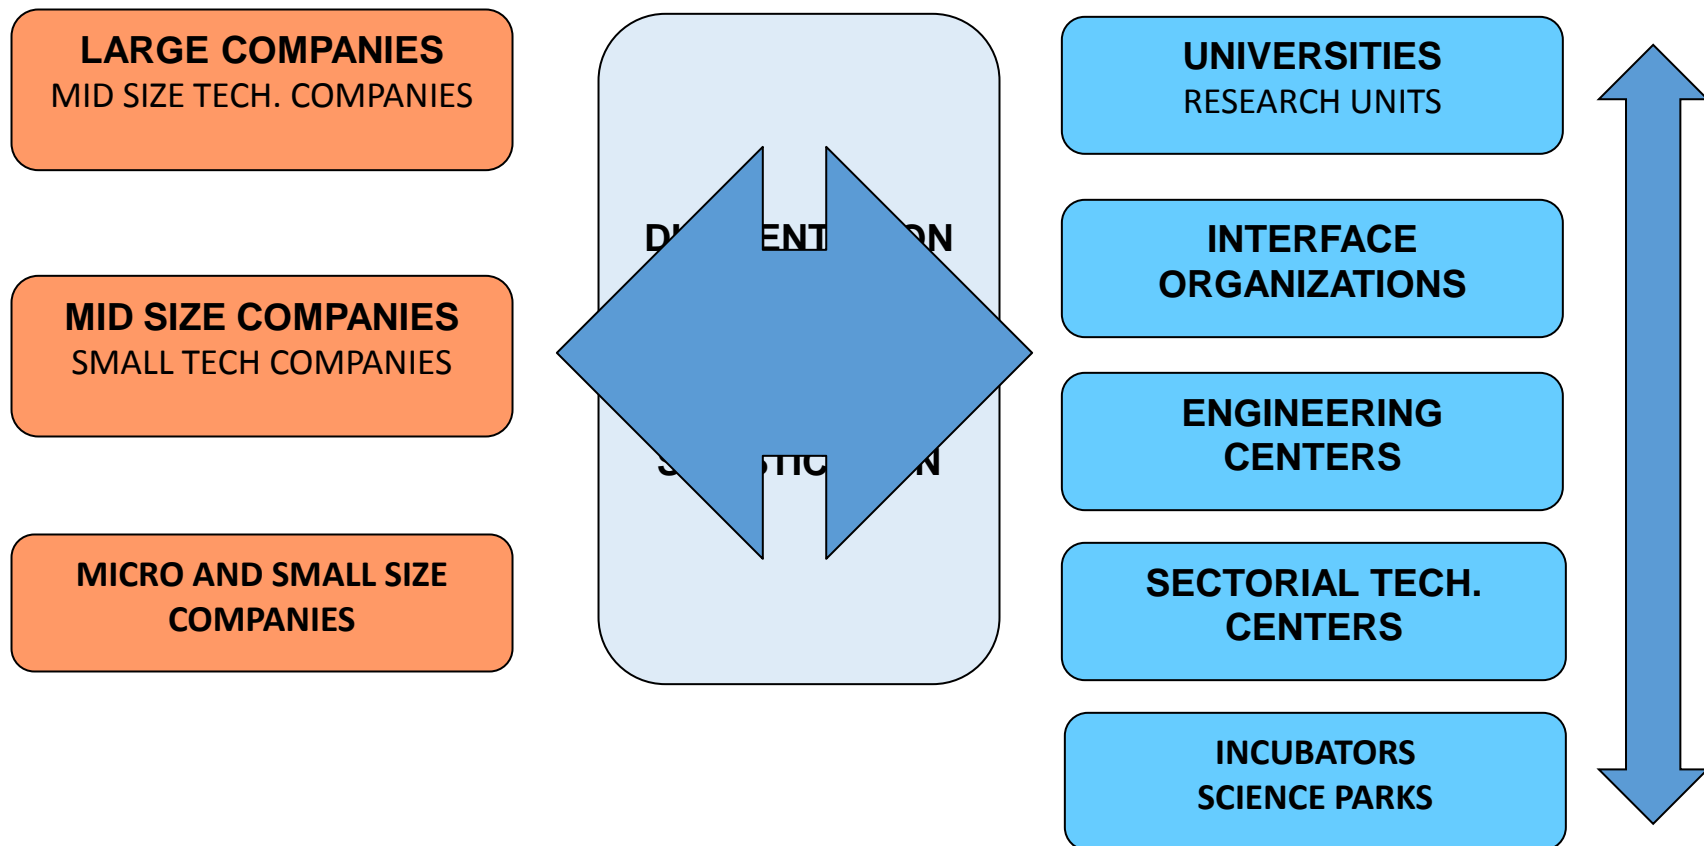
LARGE COMPANIES
MID SIZE TECH. COMPANIES

MID SIZE COMPANIES
SMALL TECH COMPANIES

MICRO AND SMALL SIZE COMPANIES

DI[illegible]ENT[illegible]ON

S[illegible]TIC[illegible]N

UNIVERSITIES
RESEARCH UNITS

INTERFACE ORGANIZATIONS

ENGINEERING CENTERS

SECTORIAL TECH. CENTERS

INCUBATORS
SCIENCE PARKS